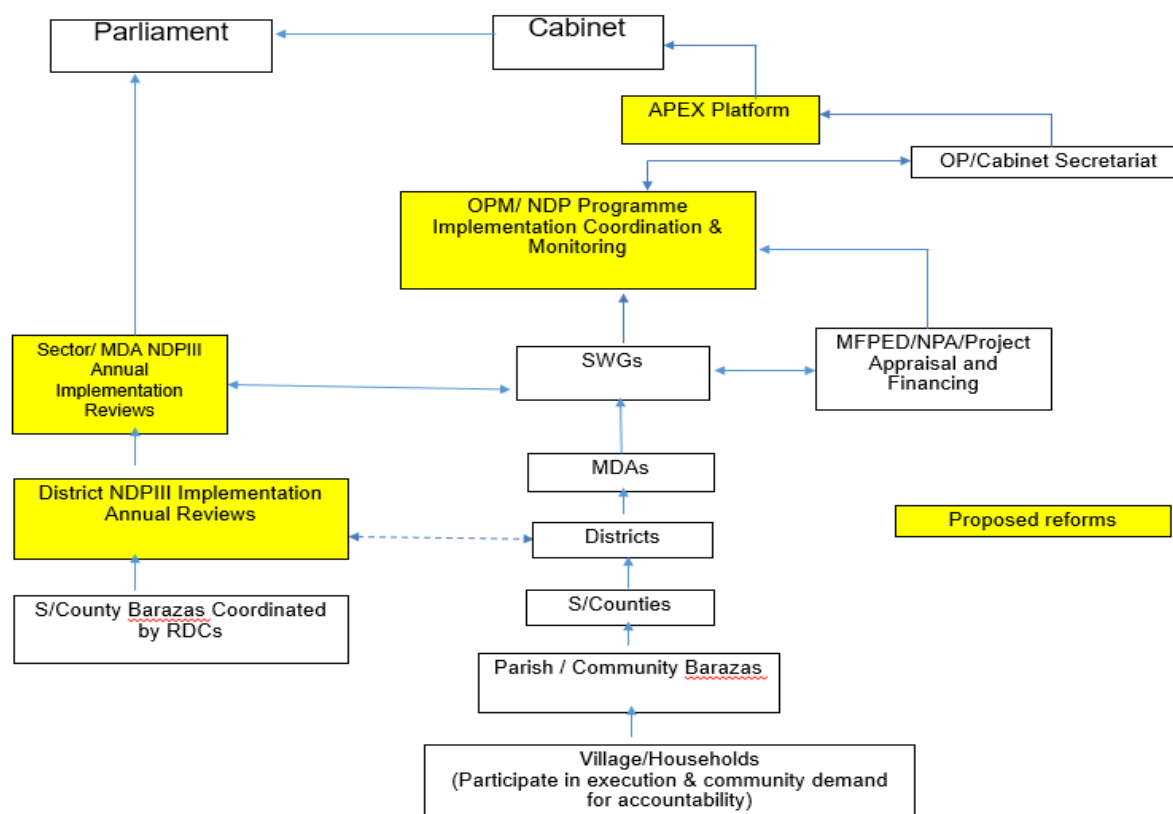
Parliament

Cabinet

APEX Platform

OP/Cabinet Secretariat

OPM/ NDP Programme Implementation Coordination & Monitoring

Sector/ MDA NDPIII Annual Implementation Reviews

SWGs

MFPED/NPA/Project Appraisal and Financing

MDAs

District NDPIII Implementation Annual Reviews

Districts

Proposed reforms

S/County Barazas Coordinated by RDCs

S/Counties

Parish / Community Barazas

Village/Households (Participate in execution & community demand for accountability)